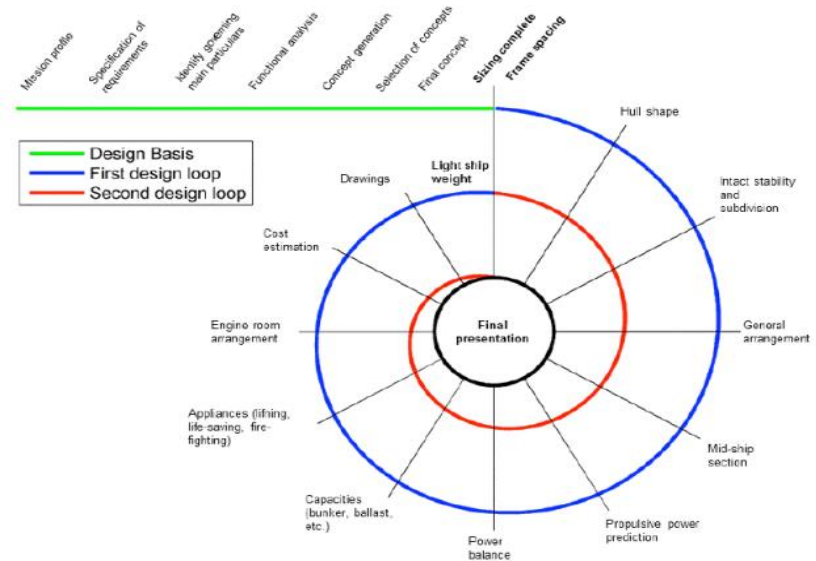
Mission profile
Specification of requirements
Identify governing main particulars
Functional analysis
Concept generation
Selection of concepts
Final concept
Sizing complete
Frame spacing

Design Basis
First design loop
Second design loop

Hull shape
Intact stability and subdivision
General arrangement
Mid-ship section
Propulsive power prediction
Power balance
Capacities (bunker, ballast, etc.)
Appliances (lifting, life-saving, fire-fighting)
Engine room arrangement
Cost estimation
Drawings
Light ship weight
Final presentation